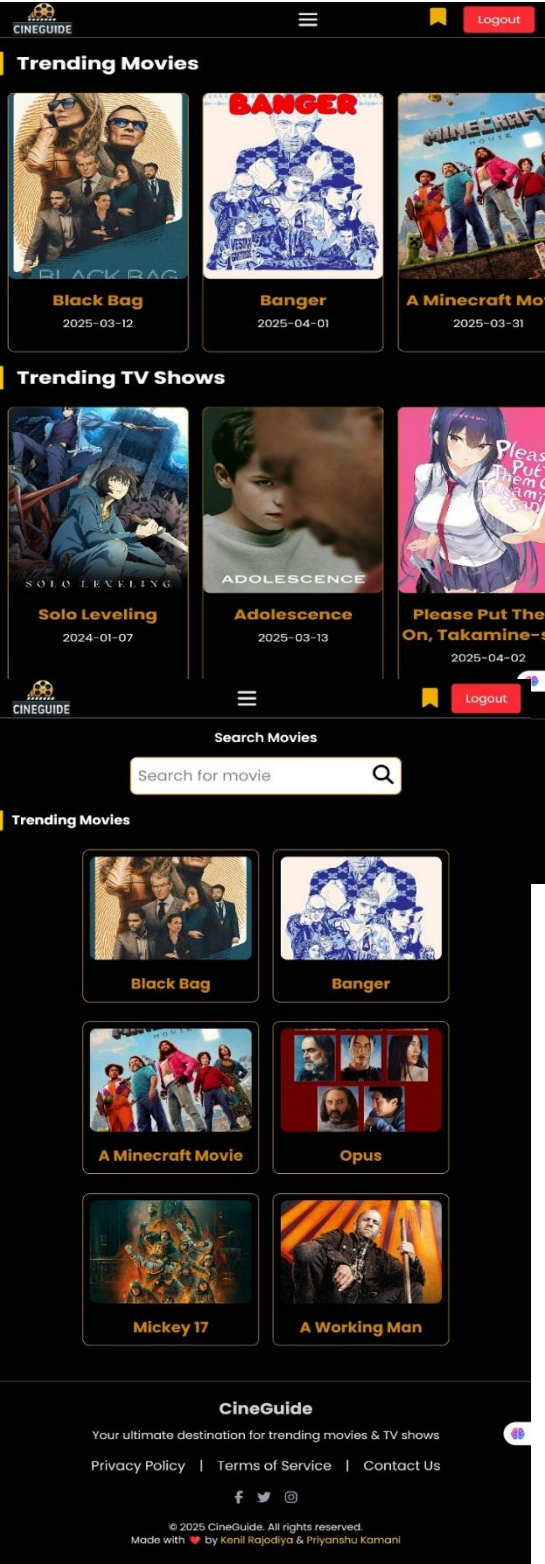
CINEGUIDE

Logout

Trending Movies

BLACK BAG

Black Bag
2025-03-12

BANGER

Banger
2025-04-01

MINECRAFT MOVIE

A Minecraft Mo
2025-03-31

Trending TV Shows

SOLO LEVELING

Solo Leveling
2024-01-07

ADOLESCENCE

Adolescence
2025-03-13

Please Put Them On, Takamine-san

Please Put The
On, Takamine-s
2025-04-02

CINEGUIDE

Logout

Search Movies

Search for movie

Trending Movies

Black Bag

Banger

A Minecraft Movie

Opus

Mickey 17

A Working Man

CineGuide

Your ultimate destination for trending movies & TV shows

Privacy Policy | Terms of Service | Contact Us

© 2025 CineGuide. All rights reserved.
Made with ❤ by Kenil Rajodiya & Priyanshu Kamani